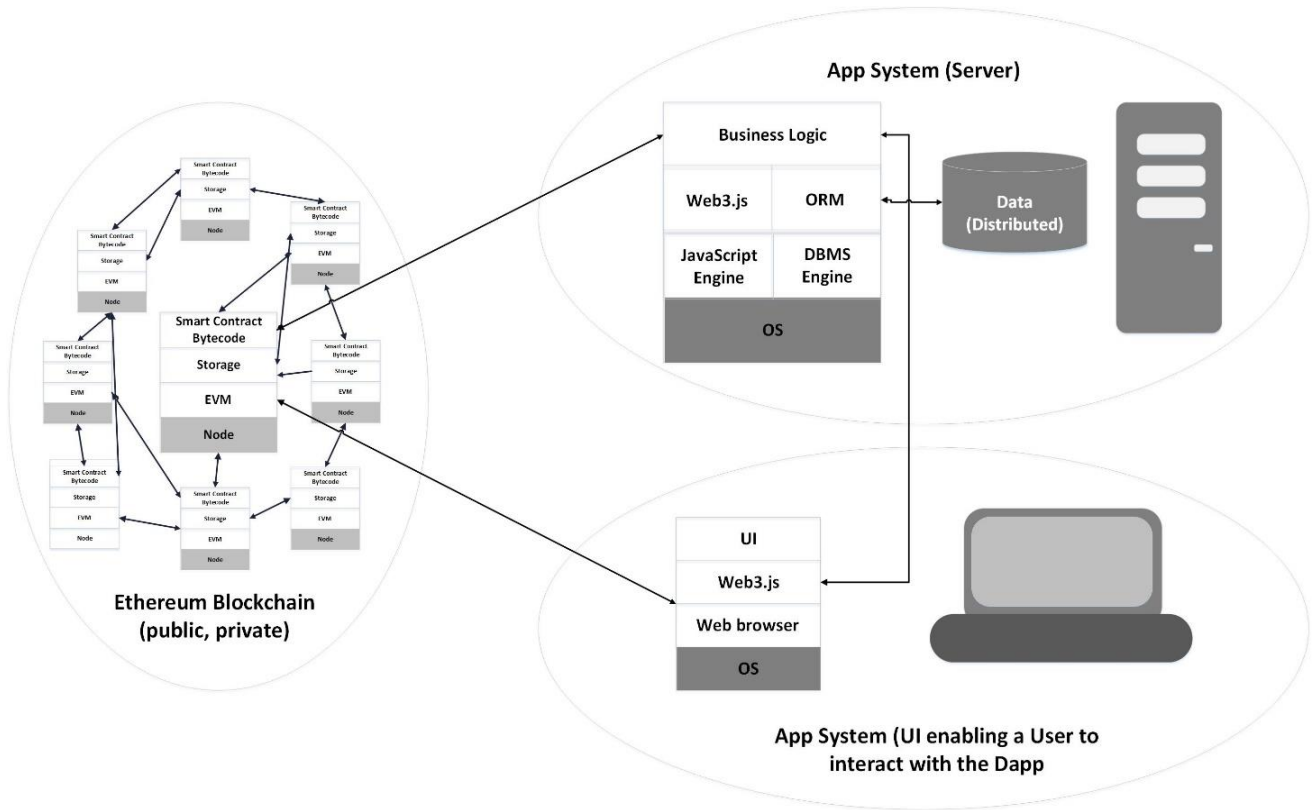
App System (Server)

Business Logic

Web3.js

ORM

JavaScript Engine

DBMS Engine

OS

Data (Distributed)

Smart Contract Bytecode
Storage
EVM
Node

Smart Contract Bytecode
Storage
EVM
Node

Smart Contract Bytecode
Storage
EVM
Node

Smart Contract Bytecode
Storage
EVM
Node

Smart Contract Bytecode
Storage
EVM
Node

Smart Contract Bytecode
Storage
EVM
Node

Smart Contract Bytecode
Storage
EVM
Node

Smart Contract Bytecode
Storage
EVM
Node

Smart Contract Bytecode
Storage
EVM
Node

Ethereum Blockchain (public, private)

UI

Web3.js

Web browser

OS

App System (UI enabling a User to interact with the Dapp